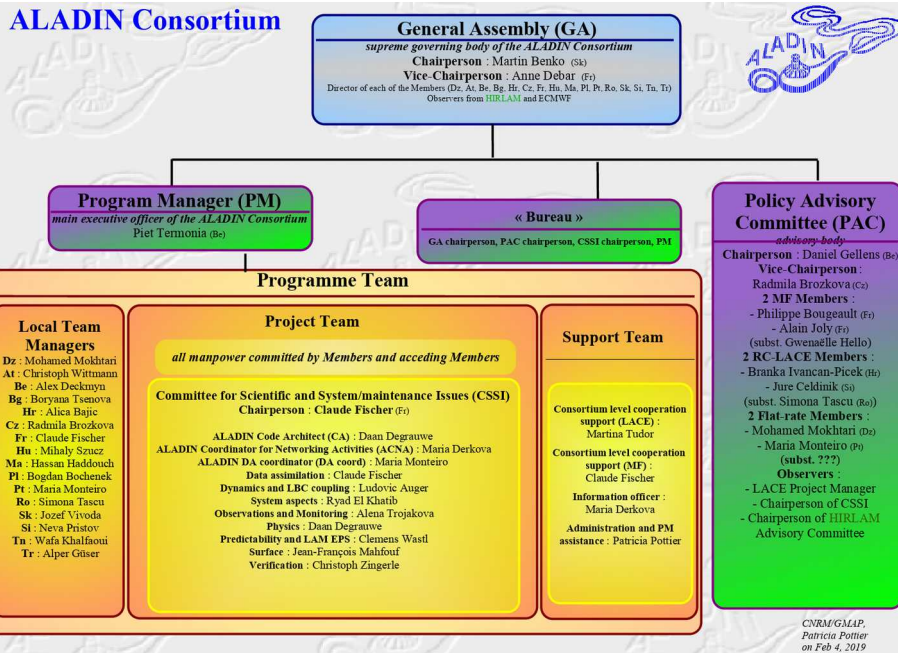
ALADIN Consortium

ALADIN

General Assembly (GA)
supreme governing body of the ALADIN Consortium
Chairperson : Martin Benko (Sk)
Vice-Chairperson : Anne Debar (Fr)
Director of each of the Members (Dz, At, Be, Bg, Hr, Cz, Fr, Hu, Ma, Pl, Pt, Ro, Sk, Si, Tn, Tr)
Observers from HIRLAM and ECMWF

Program Manager (PM)
main executive officer of the ALADIN Consortium
Piet Termonia (Be)

« Bureau »
GA chairperson, PAC chairperson, CSSI chairperson, PM

Policy Advisory Committee (PAC)
advisory body
Chairperson : Daniel Gellens (Be)
Vice-Chairperson : Radmila Brozkova (Cz)
2 MF Members :
- Philippe Bougeault (Fr)
- Alain Joly (Fr)
(subst. Gwenaëlle Hello)
2 RC-LACE Members :
- Branka Ivancan-Picek (Hr)
- Jure Celdinik (Si)
(subst. Simona Tascu (Ro))
2 Flat-rate Members :
- Mohamed Mokhtari (Dz)
- Maria Monteiro (Pt)
(subst. ???)
Observers :
- LACE Project Manager
- Chairperson of CSSI
- Chairperson of HIRLAM Advisory Committee

Programme Team

Local Team Managers
Dz : Mohamed Mokhtari
At : Christoph Wittmann
Be : Alex Deckmyn
Bg : Boryana Tsenova
Hr : Alica Bajic
Cz : Radmila Brozkova
Fr : Claude Fischer
Hu : Mihaly Szucz
Ma : Hassan Haddouch
Pl : Bogdan Bochenek
Pt : Maria Monteiro
Ro : Simona Tascu
Sk : Jozef Vivoda
Si : Neva Pristov
Tn : Wafa Khalfaoui
Tr : Alper Güser

Project Team
all manpower committed by Members and acceding Members

Committee for Scientific and System/maintenance Issues (CSSI)
Chairperson : Claude Fischer (Fr)
ALADIN Code Architect (CA) : Daan Degrauwe
ALADIN Coordinator for Networking Activities (ACNA) : Maria Derkova
ALADIN DA coordinator (DA coord) : Maria Monteiro
Data assimilation : Claude Fischer
Dynamics and LBC coupling : Ludovic Auger
System aspects : Ryad El Khatib
Observations and Monitoring : Alena Trojakova
Physics : Daan Degrauwe
Predictability and LAM EPS : Clemens Wastl
Surface : Jean-François Mahfouf
Verification : Christoph Zingerle

Support Team
Consortium level cooperation support (LACE) : Martina Tudor
Consortium level cooperation support (MF) : Claude Fischer
Information officer : Maria Derkova
Administration and PM assistance : Patricia Pottier

CNRM/GMAP,
Patricia Pottier
on Feb 4, 2019